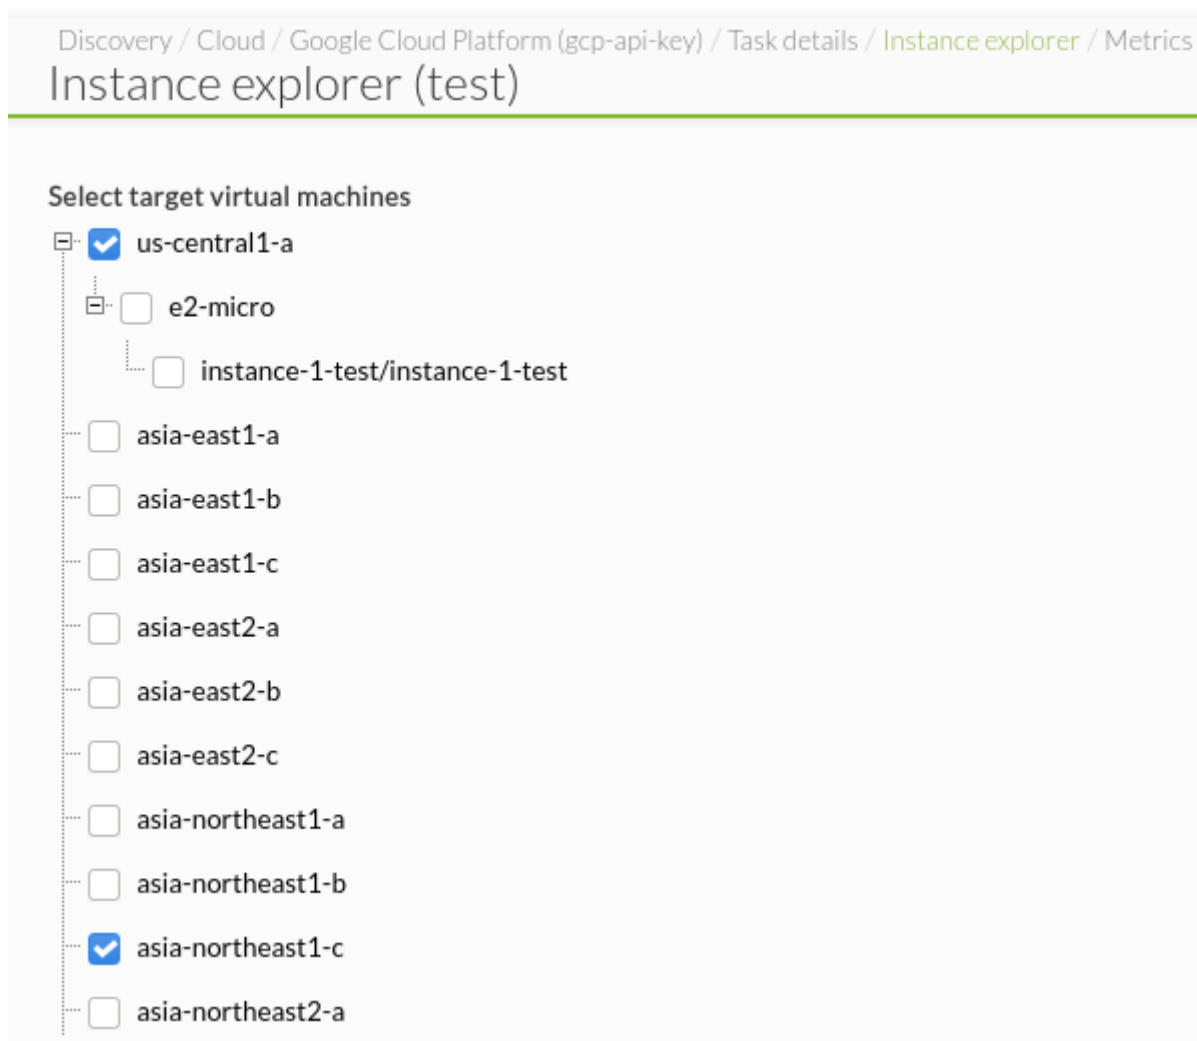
Discovery / Cloud / Google Cloud Platform (gcp-api-key) / Task details / Instance explorer / Metrics

Instance explorer (test)

Select target virtual machines

us-central1-a

e2-micro

instance-1-test/instance-1-test

asia-east1-a

asia-east1-b

asia-east1-c

asia-east2-a

asia-east2-b

asia-east2-c

asia-northeast1-a

asia-northeast1-b

asia-northeast1-c

asia-northeast2-a